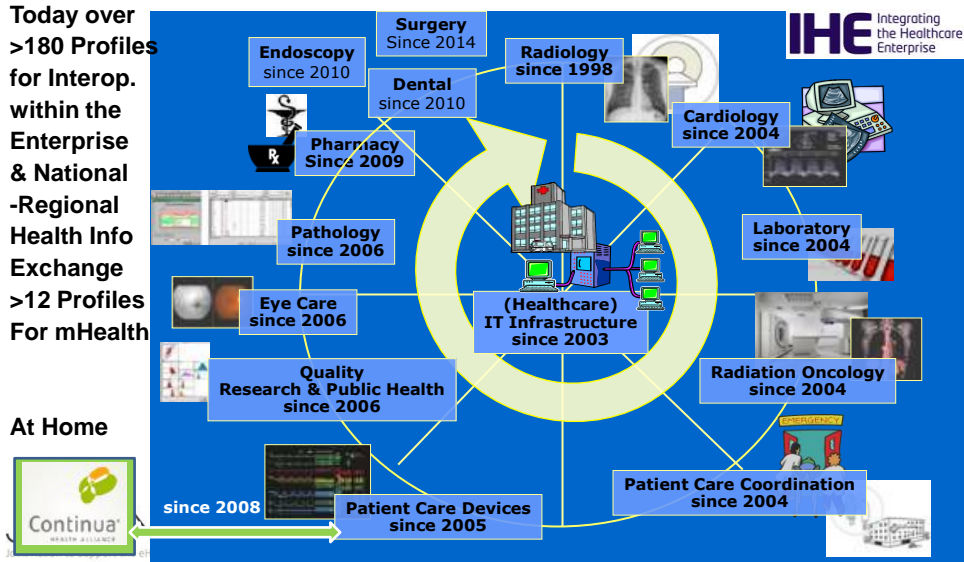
Today over >180 Profiles for Interop. within the Enterprise & National -Regional Health Info Exchange >12 Profiles For mHealth

At Home

IHE Integrating the Healthcare Enterprise

Surgery Since 2014

Endoscopy since 2010

Radiology since 1998

Dental since 2010

Pharmacy Since 2009

Cardiology since 2004

Laboratory since 2004

Pathology since 2006

Eye Care since 2006

(Healthcare) IT Infrastructure since 2003

Quality Research & Public Health since 2006

Radiation Oncology since 2004

EMERGENCY

Patient Care Coordination since 2004

since 2008

Patient Care Devices since 2005

Continua HEALTH ALLIANCE

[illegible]